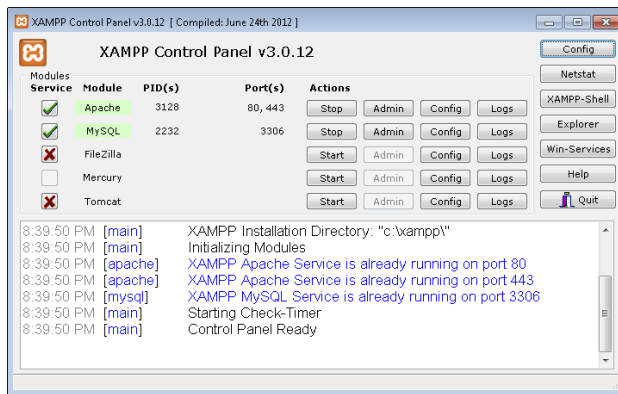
XAMPP Control Panel v3.0.12 [ Compiled: June 24th 2012 ]

XAMPP Control Panel v3.0.12

Modules

| Service | Module | PID(s) | Port(s) | Actions | | | |
|---|---|---|---|---|---|---|---|
| | Apache | 3128 | 80, 443 | Stop | Admin | Config | Logs |
| | MySQL | 2232 | 3306 | Stop | Admin | Config | Logs |
| | FileZilla | | | Start | Admin | Config | Logs |
| | Mercury | | | Start | Admin | Config | Logs |
| | Tomcat | | | Start | Admin | Config | Logs |

Config
Netstat
XAMPP-Shell
Explorer
Win-Services
Help
Quit

8:39:50 PM [main] XAMPP Installation Directory: "c:\xampp\"
8:39:50 PM [main] Initializing Modules
8:39:50 PM [apache] XAMPP Apache Service is already running on port 80
8:39:50 PM [apache] XAMPP Apache Service is already running on port 443
8:39:50 PM [mysql] XAMPP MySQL Service is already running on port 3306
8:39:50 PM [main] Starting Check-Timer
8:39:50 PM [main] Control Panel Ready